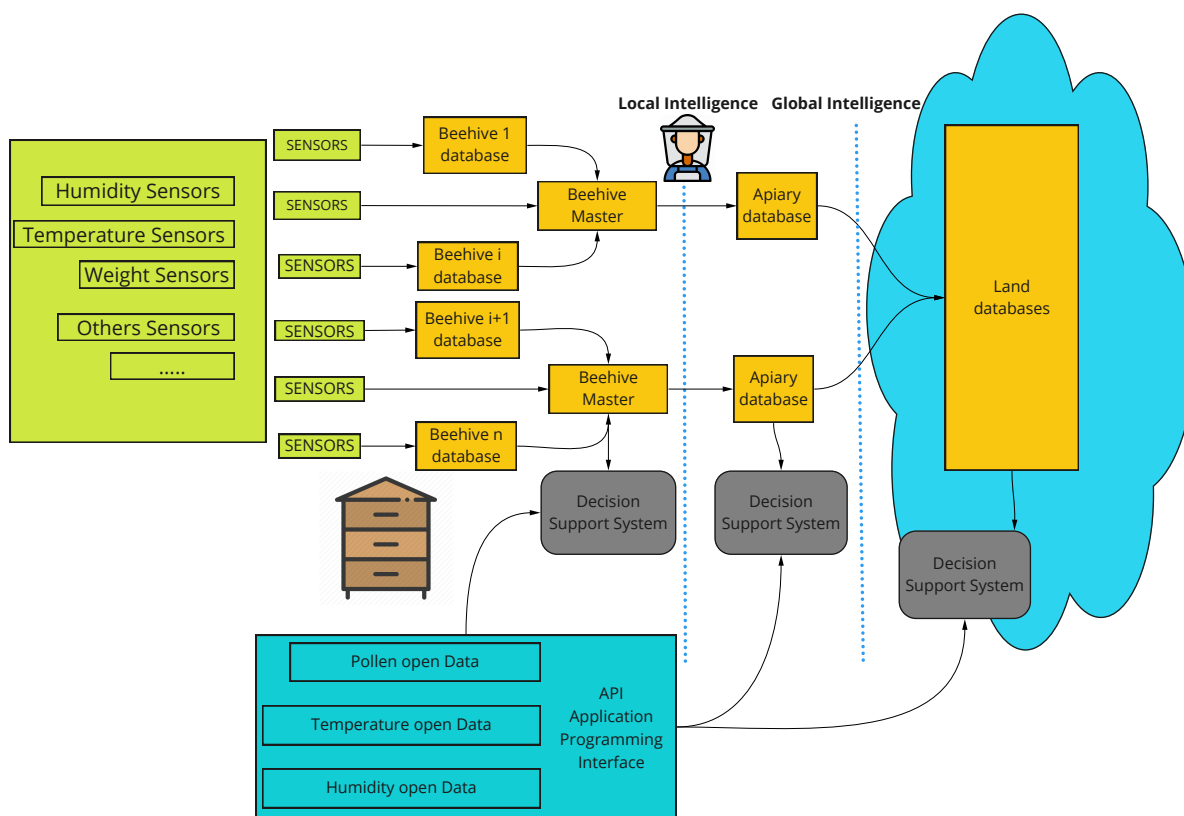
Humidity Sensors
Temperature Sensors
Weight Sensors
Others Sensors
.....

Local Intelligence
Global Intelligence

SENSORS
Beehive 1 database
SENSORS
Beehive Master
SENSORS
Beehive i database
Apiary database

SENSORS
Beehive i+1 database
SENSORS
Beehive Master
SENSORS
Beehive n database
Apiary database

Land databases

Decision Support System
Decision Support System
Decision Support System

Pollen open Data
Temperature open Data
Humidity open Data
API Application Programming Interface